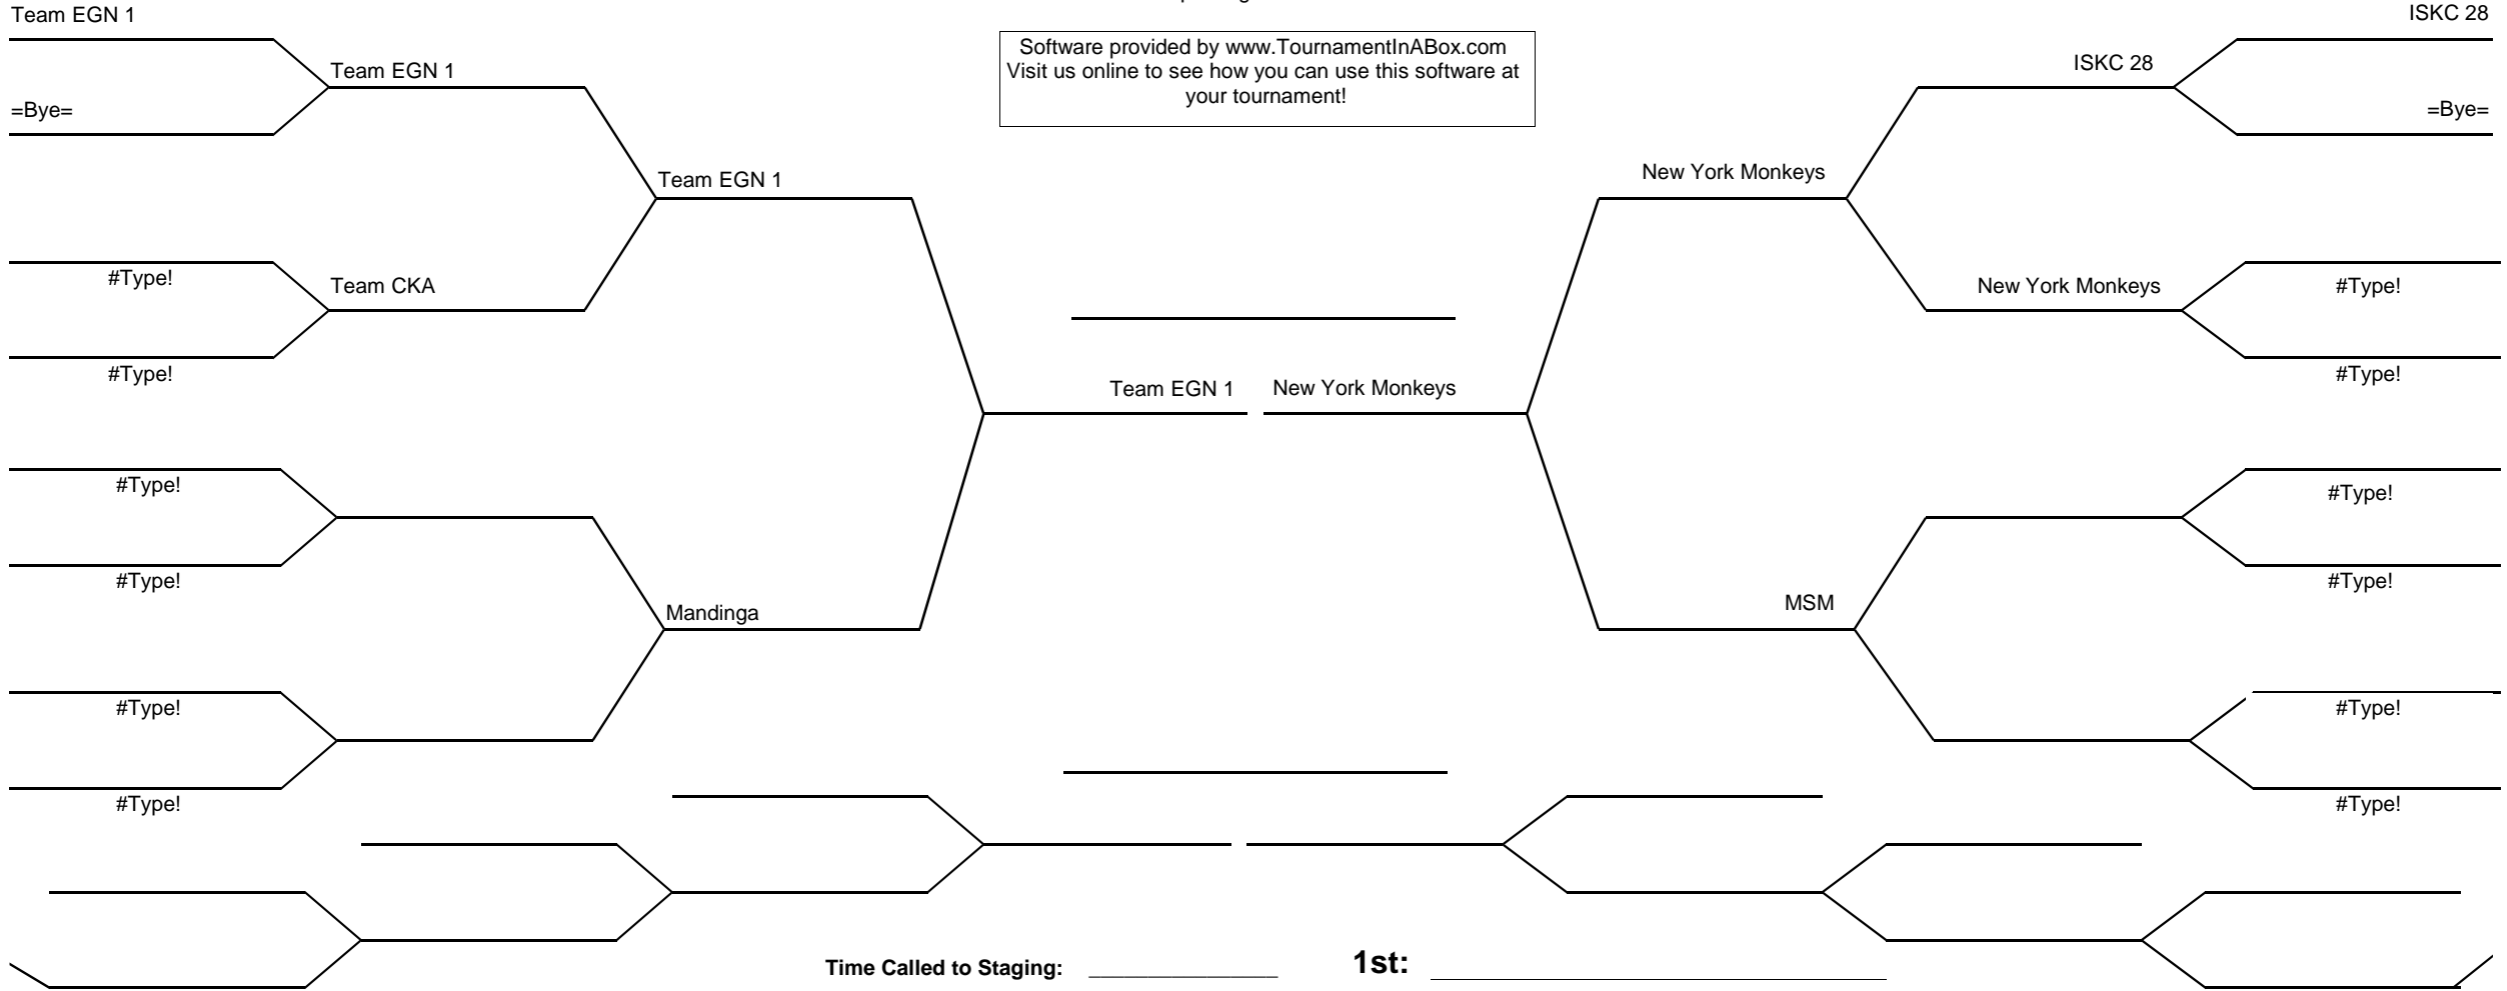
Team EGN 1

ISKC 28

Software provided by www.TournamentInABox.com Visit us online to see how you can use this software at your tournament!

Team EGN 1

=Bye=

ISKC 28

=Bye=

Team EGN 1

New York Monkeys

#Type!

Team CKA

New York Monkeys

#Type!

#Type!

#Type!

Team EGN 1

New York Monkeys

#Type!

#Type!

#Type!

#Type!

Mandinga

MSM

#Type!

#Type!

#Type!

#Type!

Time Called to Staging: ____________

1st: ____________________________